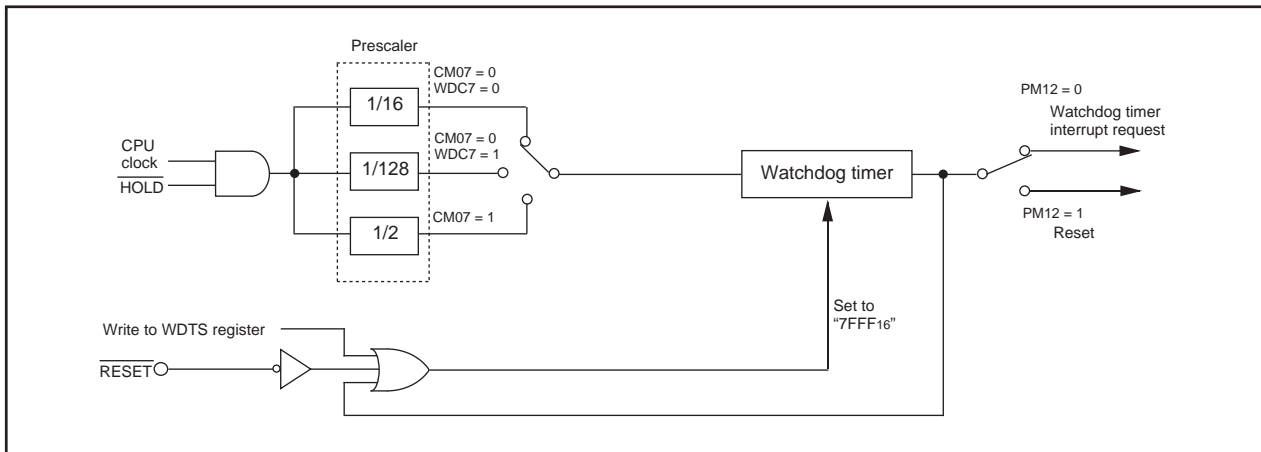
Prescaler

CM07 = 0
WDC7 = 0

1/16

CPU clock

$\overline{\text{HOLD}}$

CM07 = 0
WDC7 = 1

1/128

CM07 = 1

1/2

Watchdog timer

PM12 = 0
Watchdog timer interrupt request

PM12 = 1
Reset

Set to "7FFF$_{16}$"

Write to WDTS register

$\overline{\text{RESET}}$